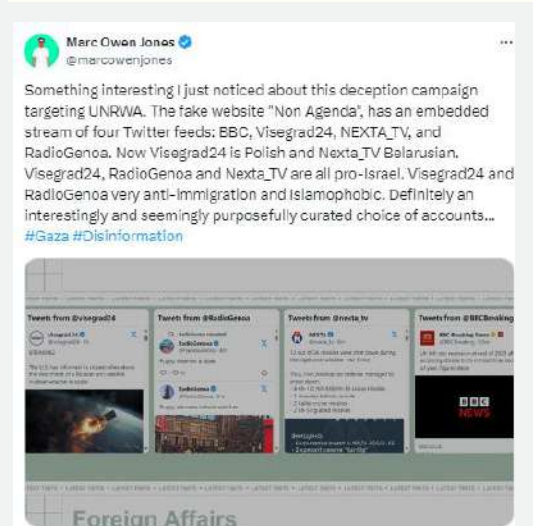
Marc Owen Jones
@marcowenjones

...

Something interesting I just noticed about this deception campaign targeting UNRWA. The fake website "Non Agenda", has an embedded stream of four Twitter feeds: BBC, Visegrad24, NEXTA_TV, and RadioGenoa. Now Visegrad24 is Polish and Nexta_TV Belarusian. Visegrad24, RadioGenoa and Nexta_TV are all pro-Israel. Visegrad24 and RadioGenoa very anti-immigration and Islamophobic. Definitely an interestingly and seemingly purposefully curated choice of accounts... #Gaza #Disinformation

Tweets from @visegrad24

Tweets from @RadioGenoa

Tweets from @nexta_tv

Tweets from @BBCBreaking

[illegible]

BBC NEWS

Foreign Affairs